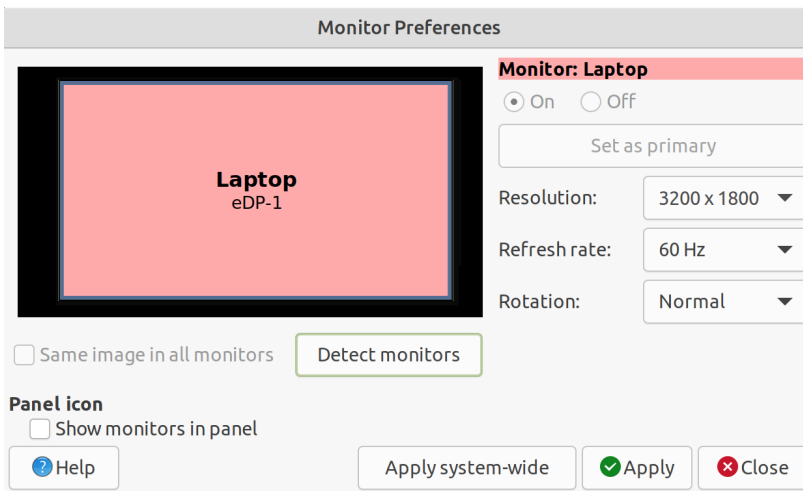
Monitor Preferences

Laptop
eDP-1

Monitor: Laptop

On Off

Set as primary

Resolution: 3200 x 1800

Refresh rate: 60 Hz

Rotation: Normal

Same image in all monitors

Detect monitors

Panel icon

Show monitors in panel

Help

Apply system-wide

Apply

Close